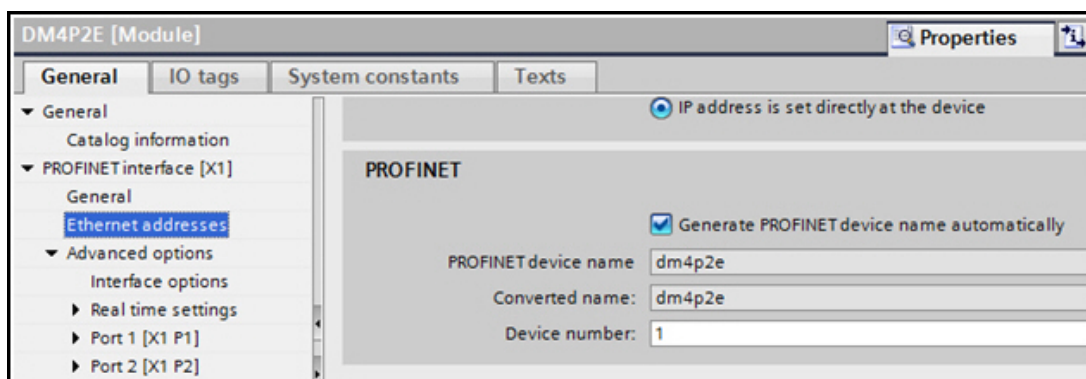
DM4P2E [Module]

Properties

General | IO tags | System constants | Texts

General
Catalog information
PROFINET interface [X1]
General
Ethernet addresses
Advanced options
Interface options
Real time settings
Port 1 [X1 P1]
Port 2 [X1 P2]

IP address is set directly at the device

PROFINET

Generate PROFINET device name automatically

PROFINET device name dm4p2e

Converted name: dm4p2e

Device number: 1